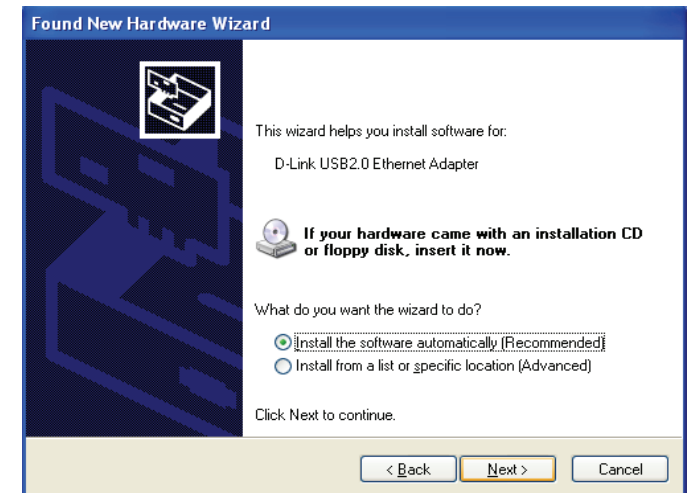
Found New Hardware Wizard

This wizard helps you install software for:

D-Link USB2.0 Ethernet Adapter

If your hardware came with an installation CD or floppy disk, insert it now.

What do you want the wizard to do?

Install the software automatically (Recommended)

Install from a list or specific location (Advanced)

Click Next to continue.

< Back

Next >

Cancel